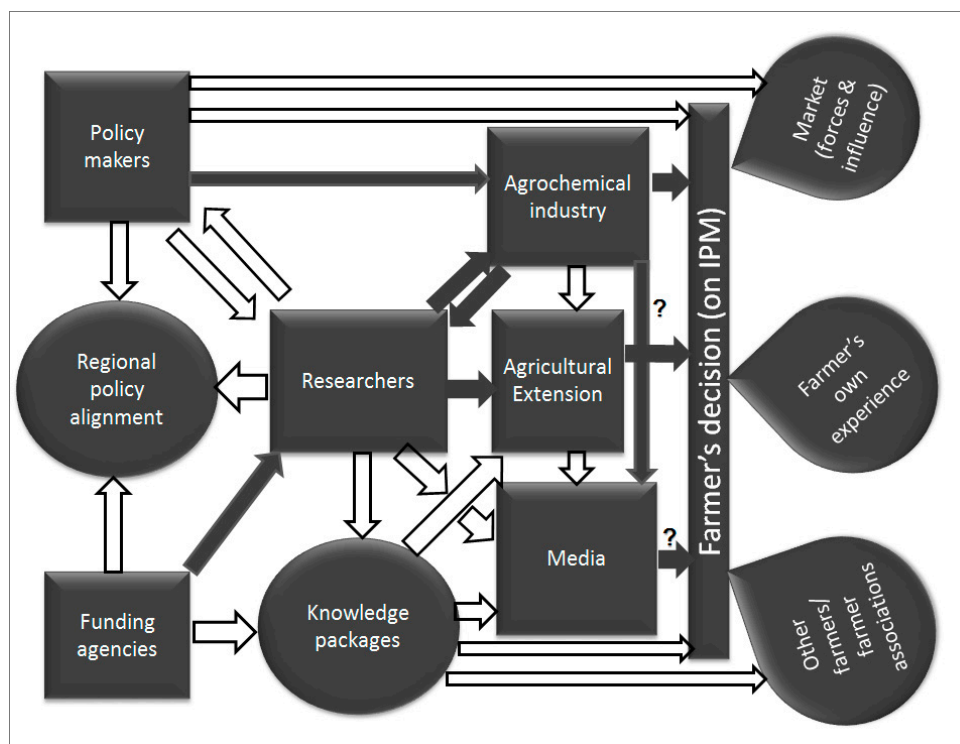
Policy makers

Market (forces & influence)

Agrochemical industry

Farmer's decision (on IPM)

?

Regional policy alignment

Researchers

Agricultural Extension

Farmer's own experience

Media

?

Funding agencies

Knowledge packages

Other farmers/ farmer associations